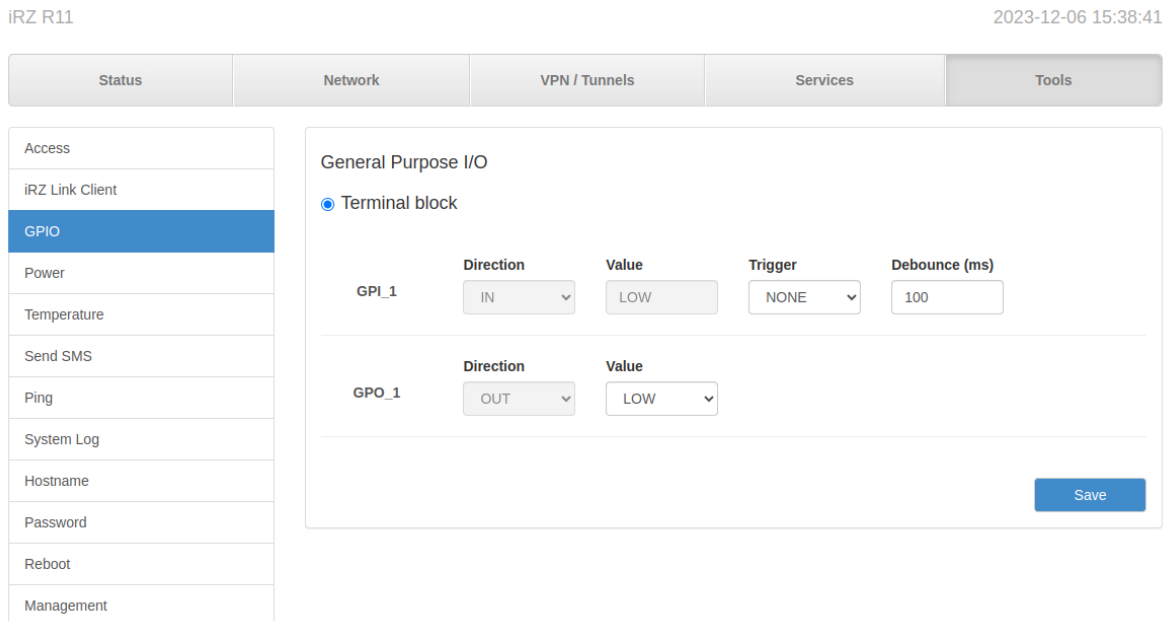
iRZ R11

2023-12-06 15:38:41

Status | Network | VPN / Tunnels | Services | Tools

Access
iRZ Link Client
GPIO
Power
Temperature
Send SMS
Ping
System Log
Hostname
Password
Reboot
Management

General Purpose I/O

Terminal block

GPI_1
Direction
IN
Value
LOW
Trigger
NONE
Debounce (ms)
100

GPO_1
Direction
OUT
Value
LOW

Save